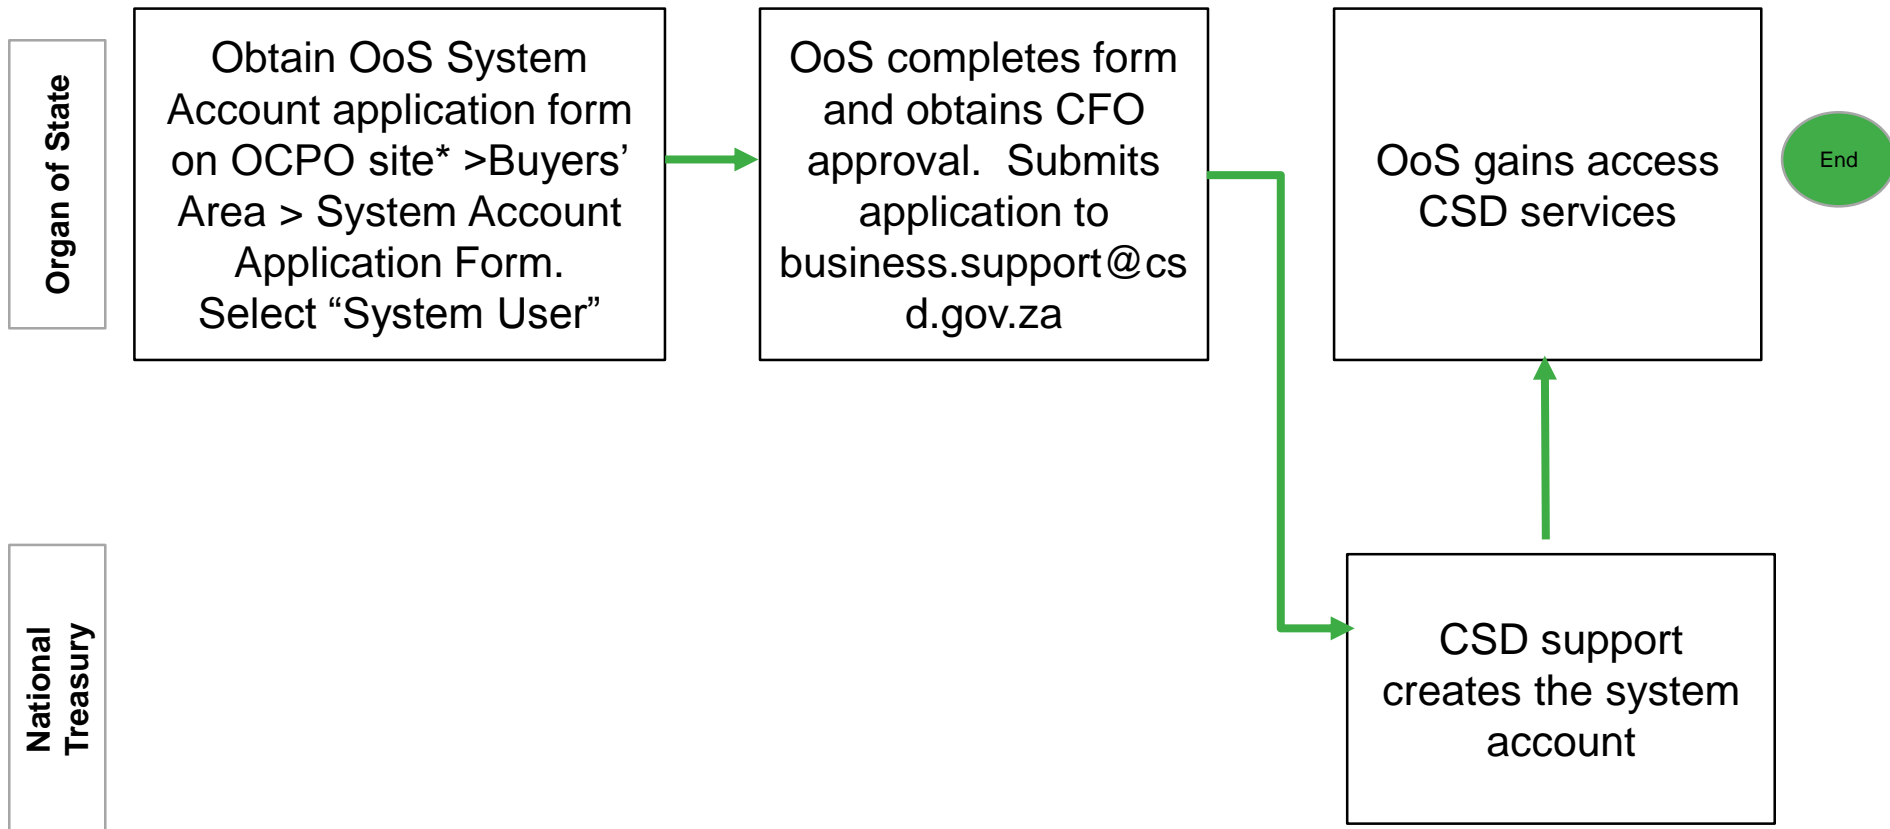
Organ of State

Obtain OoS System Account application form on OCPO site* >Buyers' Area > System Account Application Form. Select "System User"

OoS completes form and obtains CFO approval. Submits application to business.support@csd.gov.za

OoS gains access CSD services

End

National Treasury

CSD support creates the system account